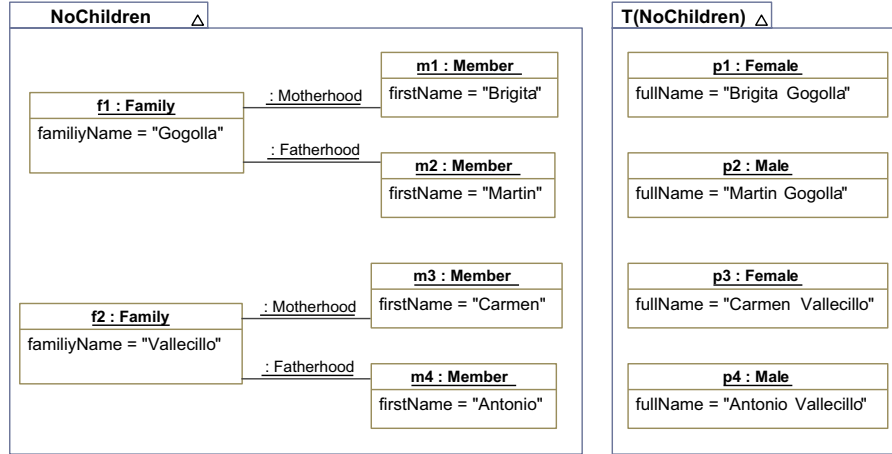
NoChildren △

f1 : Family
familiyName = "Gogolla"

: Motherhood

m1 : Member
firstName = "Brigita"

: Fatherhood

m2 : Member
firstName = "Martin"

f2 : Family
familiyName = "Vallecillo"

: Motherhood

m3 : Member
firstName = "Carmen"

: Fatherhood

m4 : Member
firstName = "Antonio"

T(NoChildren) △

p1 : Female
fullName = "Brigita Gogolla"

p2 : Male
fullName = "Martin Gogolla"

p3 : Female
fullName = "Carmen Vallecillo"

p4 : Male
fullName = "Antonio Vallecillo"